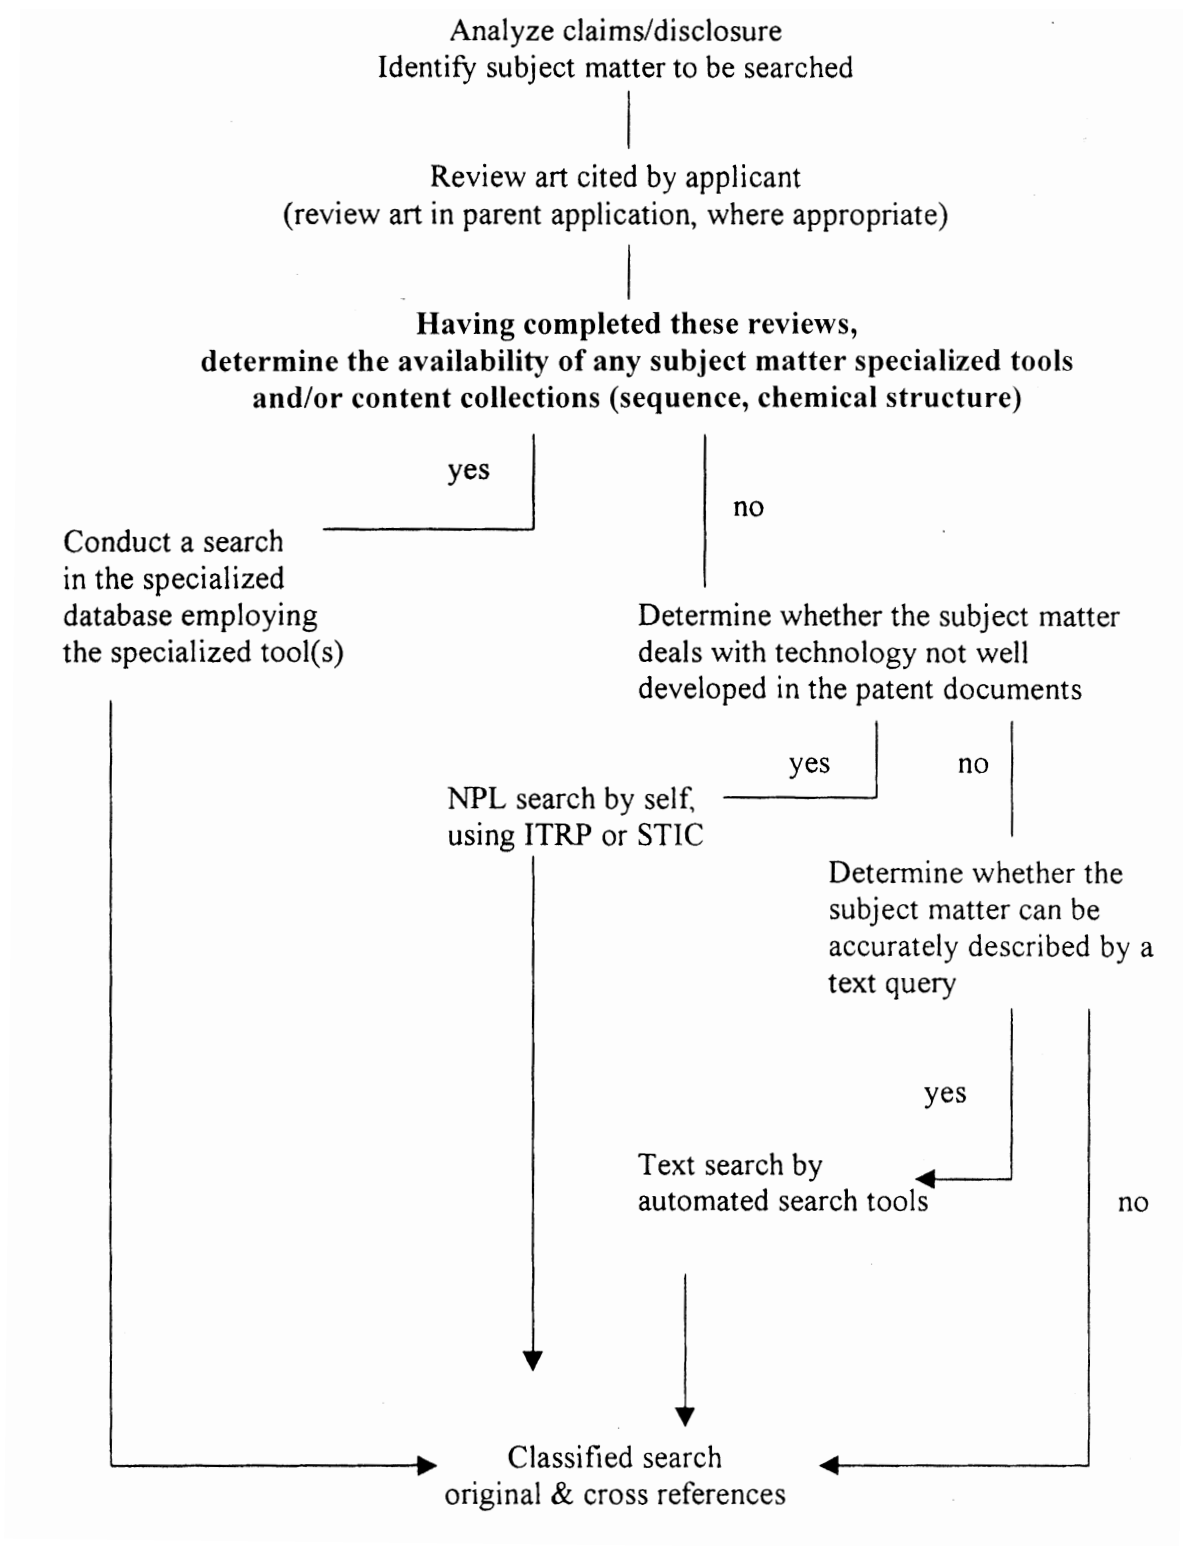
Analyze claims/disclosure
Identify subject matter to be searched

Review art cited by applicant
(review art in parent application, where appropriate)

**Having completed these reviews, determine the availability of any subject matter specialized tools and/or content collections (sequence, chemical structure)**

yes

no

Conduct a search in the specialized database employing the specialized tool(s)

Determine whether the subject matter deals with technology not well developed in the patent documents

yes

no

NPL search by self, using ITRP or STIC

Determine whether the subject matter can be accurately described by a text query

yes

Text search by automated search tools

no

Classified search
original & cross references